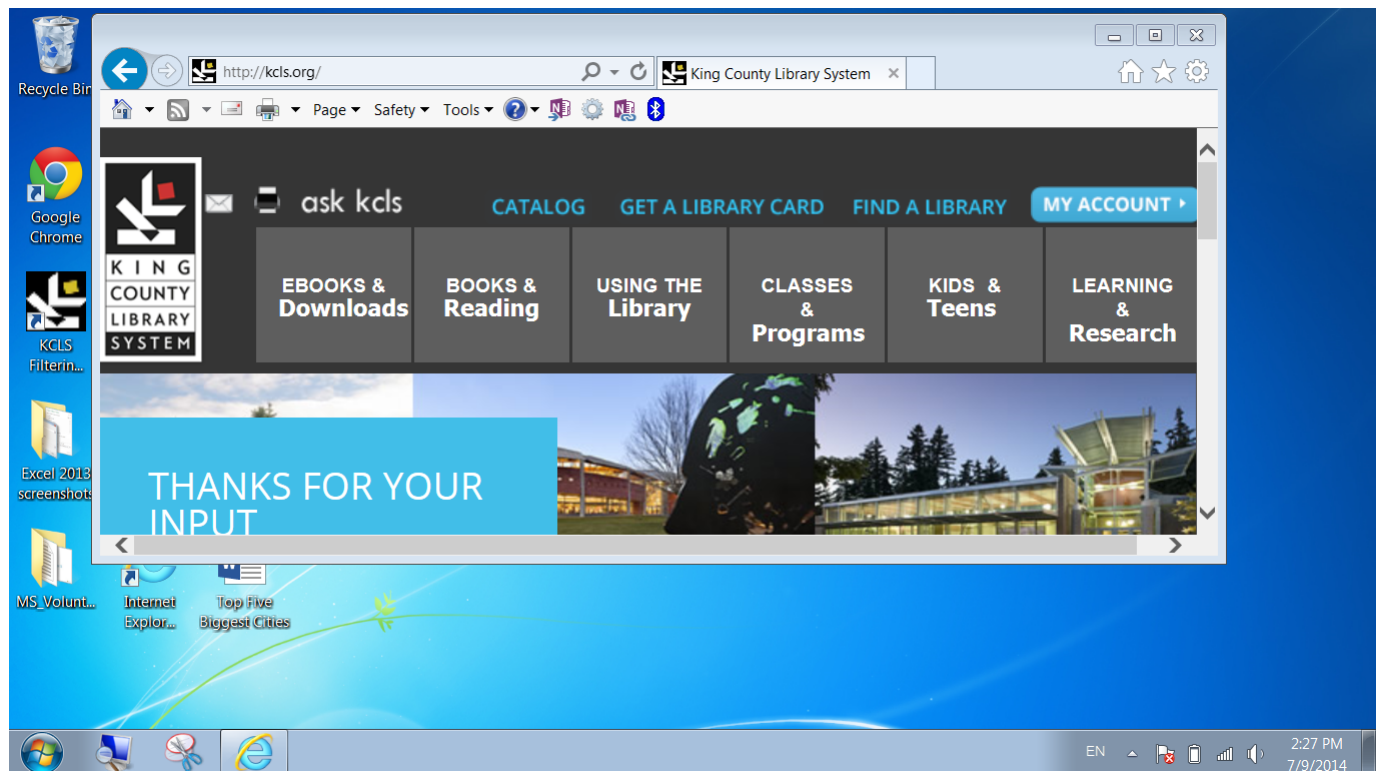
Recycle Bin

Google Chrome

KCLS Filterin...

Excel 2013 screenshots

MS_Volunt...

Internet Explor...

Top Five Biggest Cities

http://kcls.org/

King County Library System

Page ▾ Safety ▾ Tools ▾

KING COUNTY LIBRARY SYSTEM

ask kcls

CATALOG GET A LIBRARY CARD FIND A LIBRARY MY ACCOUNT

EBOOKS & Downloads

BOOKS & Reading

USING THE Library

CLASSES & Programs

KIDS & Teens

LEARNING & Research

THANKS FOR YOUR INPUT

EN

2:27 PM
7/9/2014